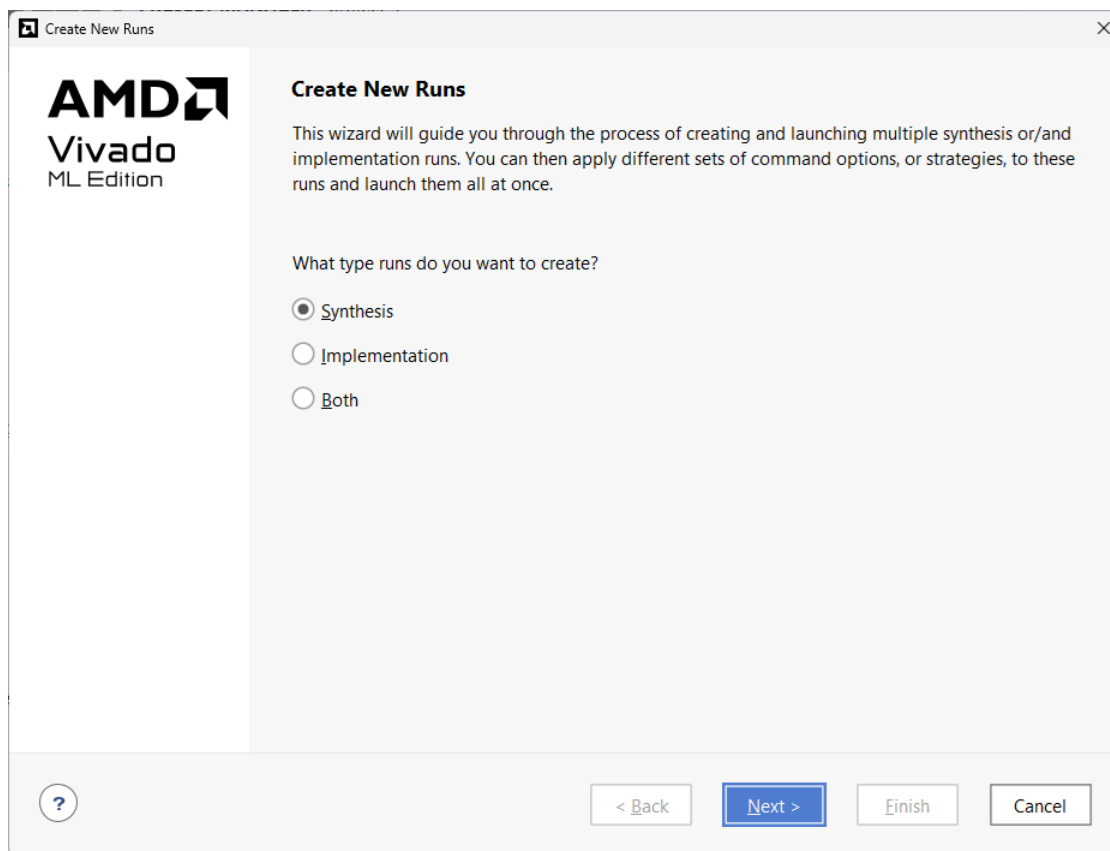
Create New Runs

AMD
Vivado
ML Edition

Create New Runs

This wizard will guide you through the process of creating and launching multiple synthesis or/and implementation runs. You can then apply different sets of command options, or strategies, to these runs and launch them all at once.

What type runs do you want to create?

Synthesis

Implementation

Both

?

< Back

Next >

Finish

Cancel